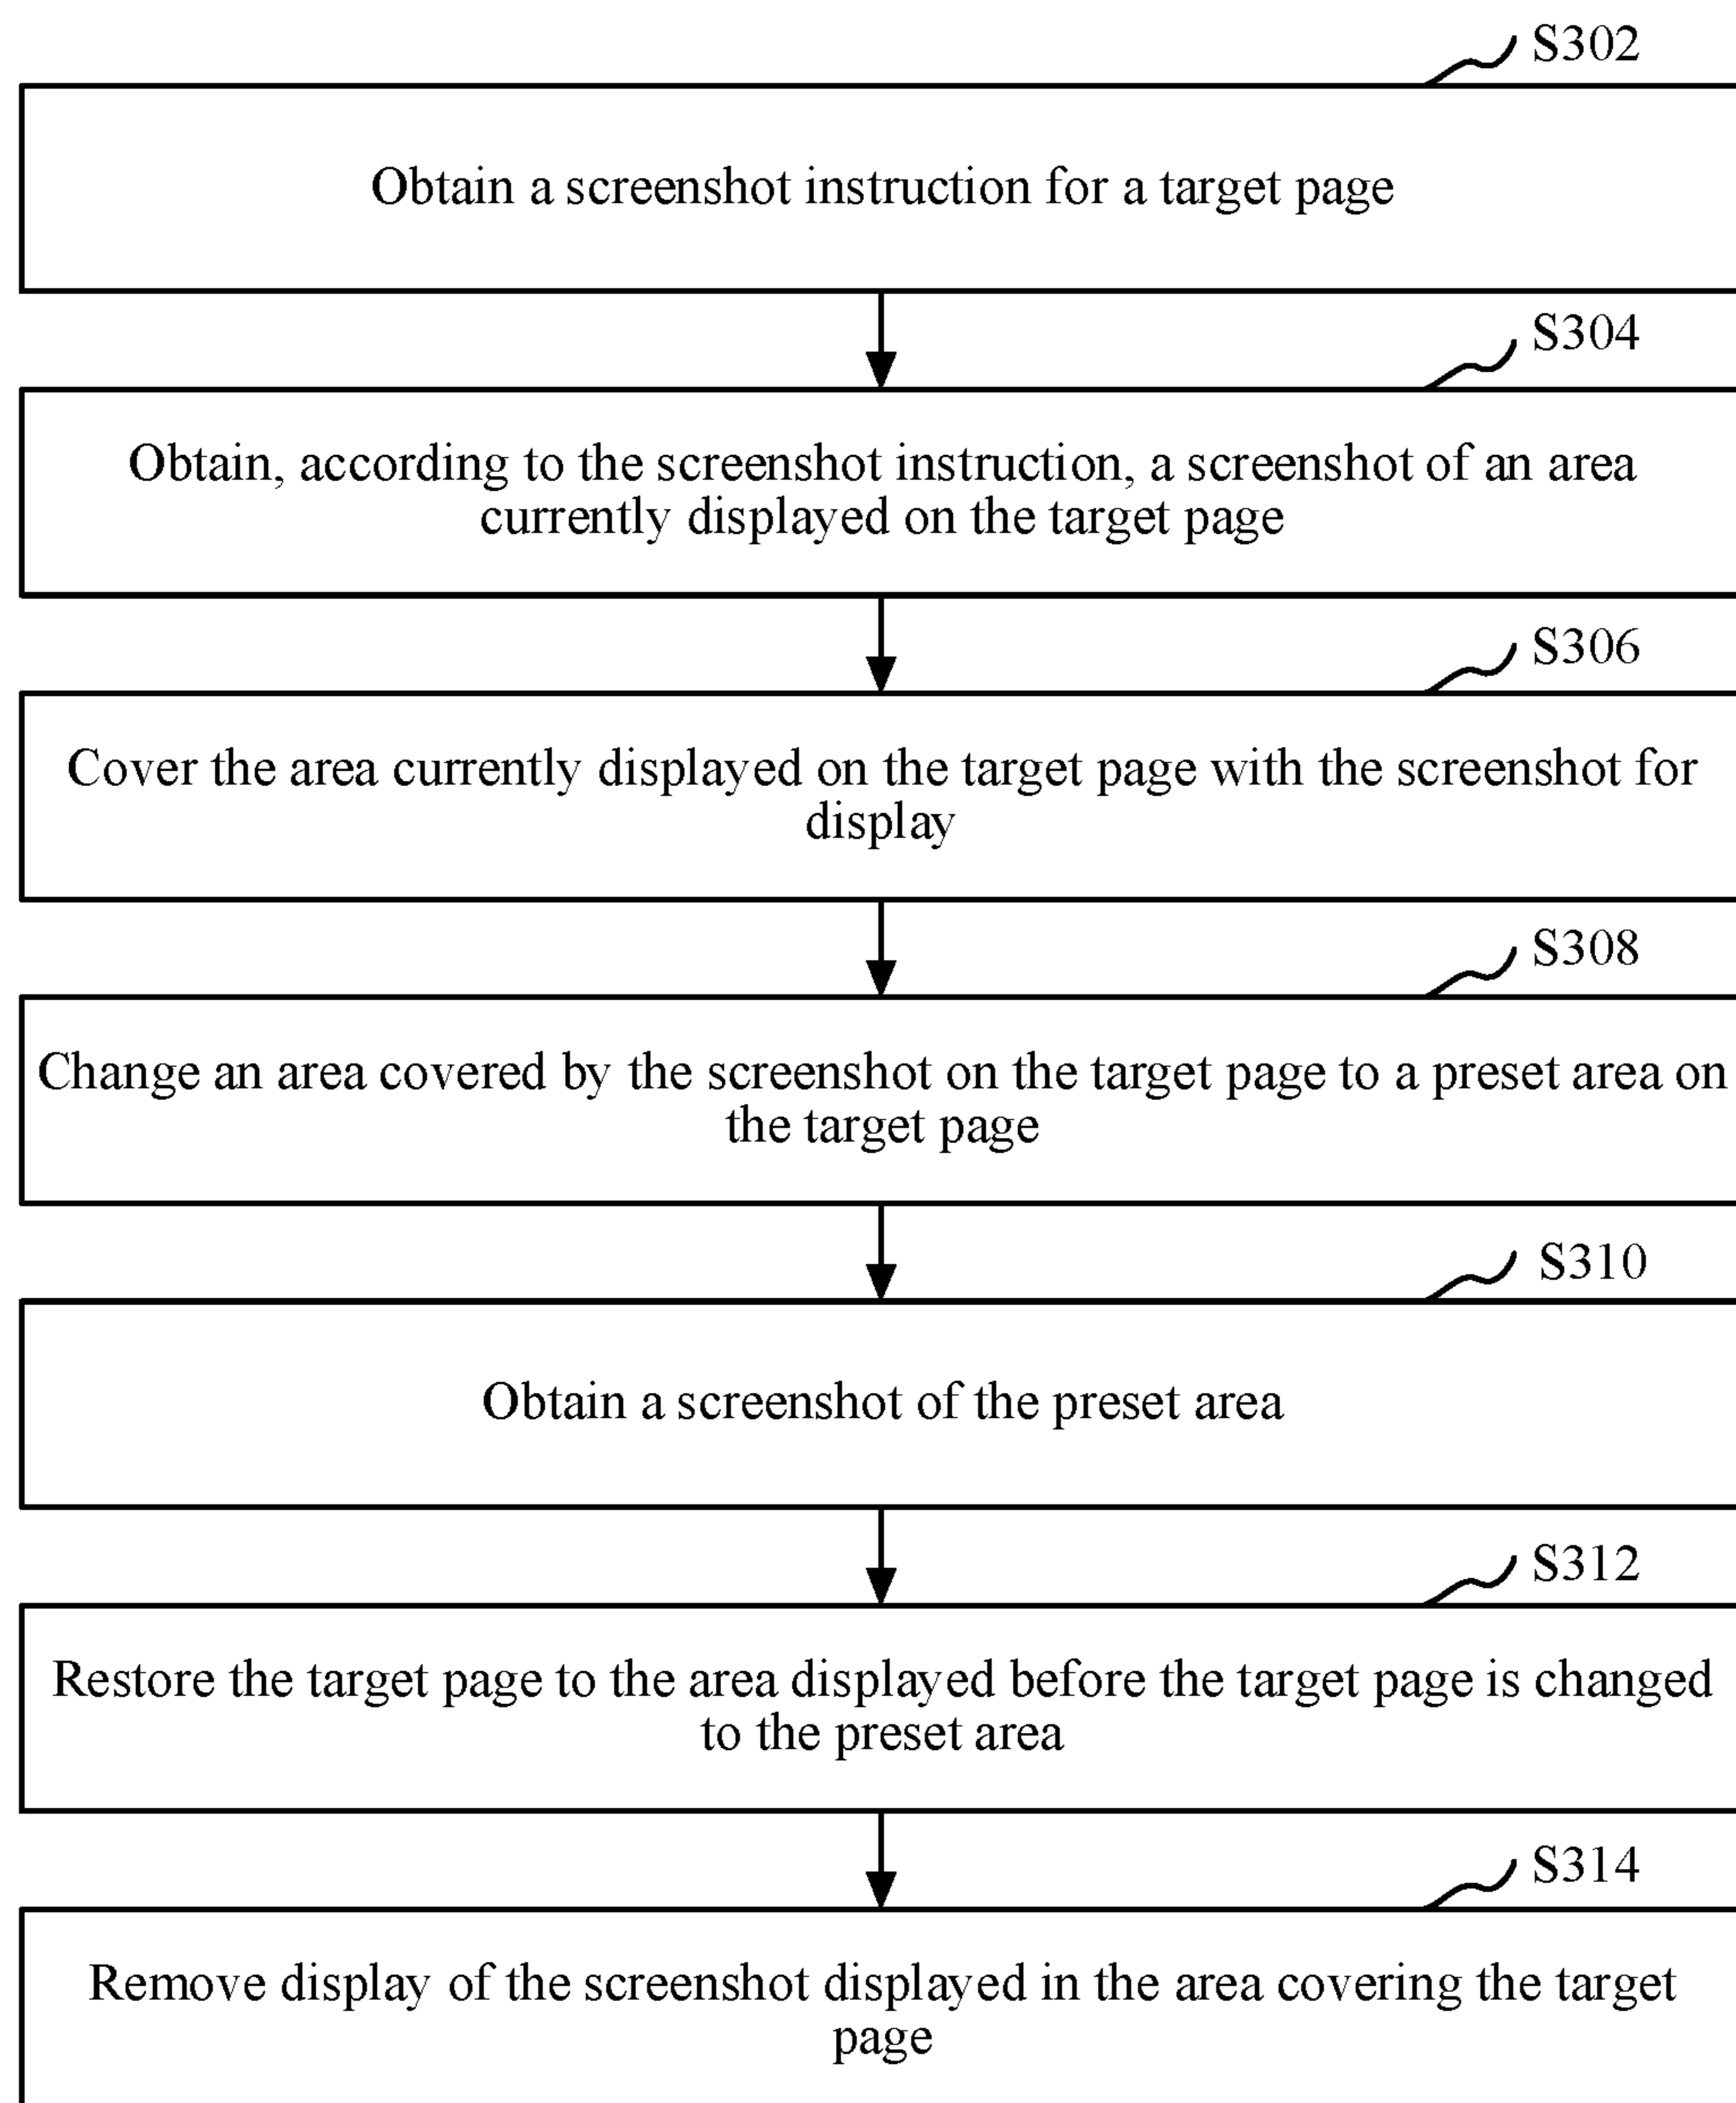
S302

Obtain a screenshot instruction for a target page

S304

Obtain, according to the screenshot instruction, a screenshot of an area currently displayed on the target page

S306

Cover the area currently displayed on the target page with the screenshot for display

S308

Change an area covered by the screenshot on the target page to a preset area on the target page

S310

Obtain a screenshot of the preset area

S312

Restore the target page to the area displayed before the target page is changed to the preset area

S314

Remove display of the screenshot displayed in the area covering the target page